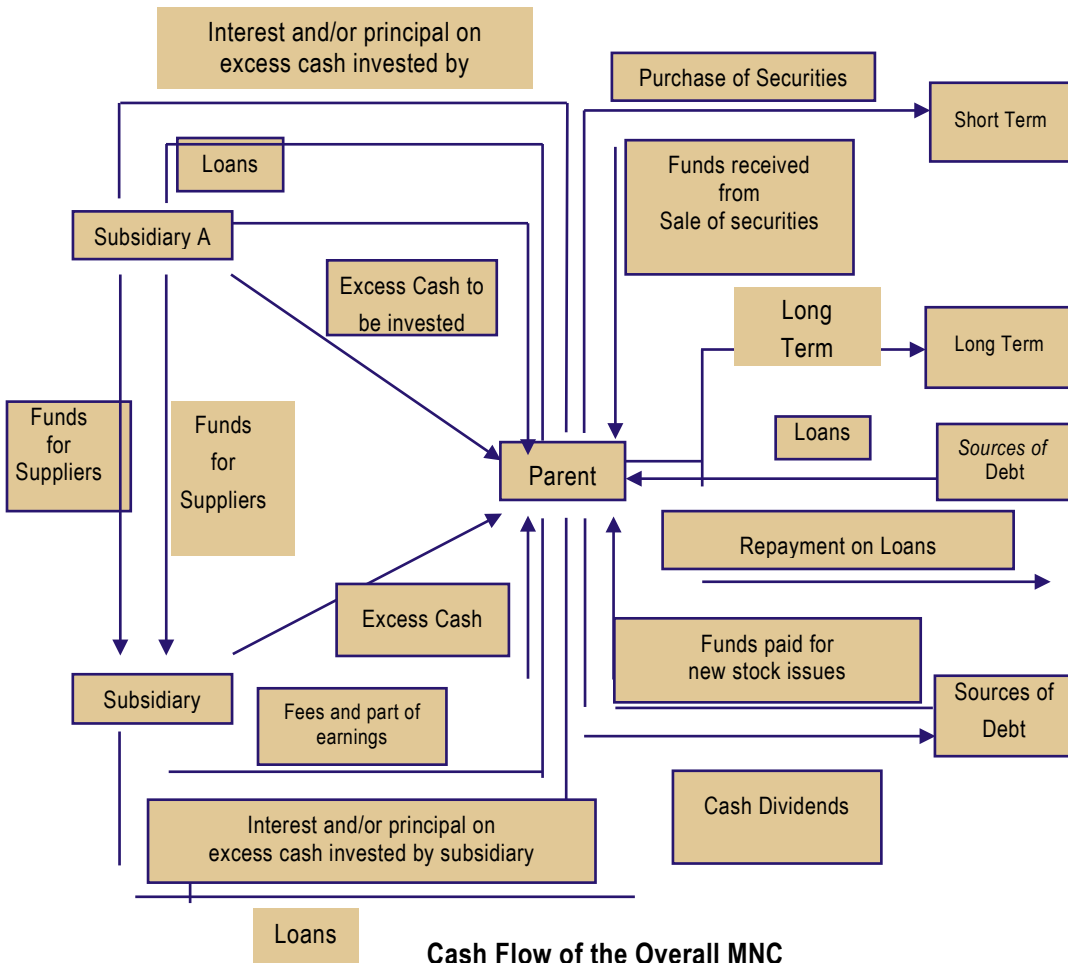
Interest and/or principal on excess cash invested by

Purchase of Securities

Short Term

Loans

Funds received from Sale of securities

Subsidiary A

Excess Cash to be invested

Long Term

Long Term

Loans

Sources of Debt

Funds for Suppliers

Funds for Suppliers

Parent

Repayment on Loans

Excess Cash

Funds paid for new stock issues

Subsidiary

Fees and part of earnings

Sources of Debt

Cash Dividends

Interest and/or principal on excess cash invested by subsidiary

Loans

Cash Flow of the Overall MNC